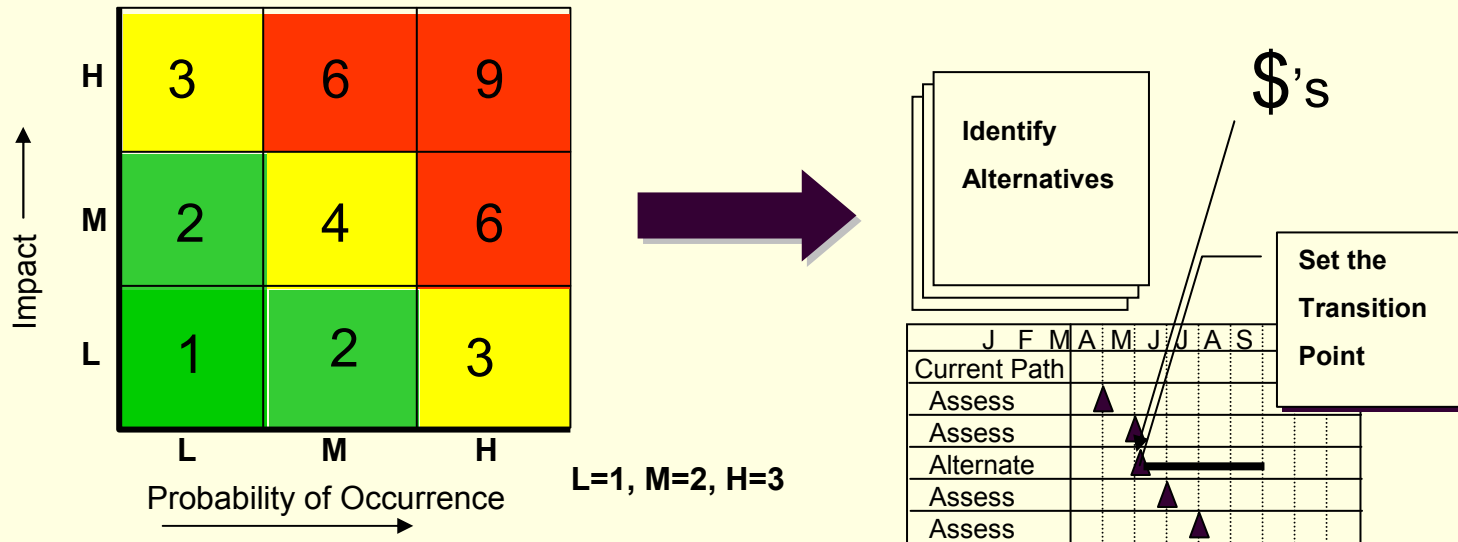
Impact

| | | | |
|---|---|---|---|
| H | 3 | 6 | 9 |
| M | 2 | 4 | 6 |
| L | 1 | 2 | 3 |
| | L | M | H |

Probability of Occurrence

L=1, M=2, H=3

Identify Alternatives

$’s

Set the Transition Point

| | J | F | M | A | M | J | J | A | S |
|---|---|---|---|---|---|---|---|---|---|
| Current Path | | | | | | | | | |
| Assess | | | | | | | | | |
| Assess | | | | | | | | | |
| Alternate | | | | | | | | | |
| Assess | | | | | | | | | |
| Assess | | | | | | | | | |